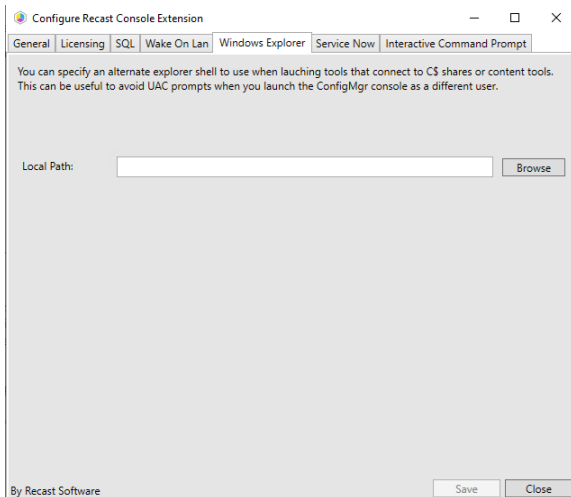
Configure Recast Console Extension

General | Licensing | SQL | Wake On Lan | Windows Explorer | Service Now | Interactive Command Prompt

You can specify an alternate explorer shell to use when lauching tools that connect to C$ shares or content tools. This can be useful to avoid UAC prompts when you launch the ConfigMgr console as a different user.

Local Path:

Browse

By Recast Software

Save

Close